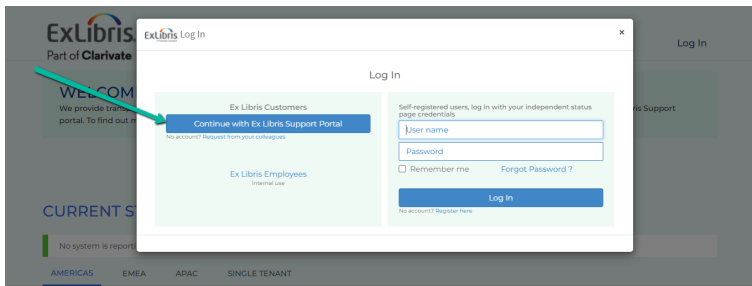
ExLibris
Part of Clarivate

Log In

WELCOM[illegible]
We provide tra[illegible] is Support portal. To find out m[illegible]

CURRENT ST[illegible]

No system is report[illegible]

AMERICAS EMEA APAC SINGLE TENANT

ExLibris Log In ×

Log In

Ex Libris Customers
Continue with Ex Libris Support Portal
No account? Request from your colleagues

Ex Libris Employees
Internal use

Self-registered users, log in with your independent status page credentials
User name
Password
Remember me
Forgot Password ?
Log In
No account? Register here